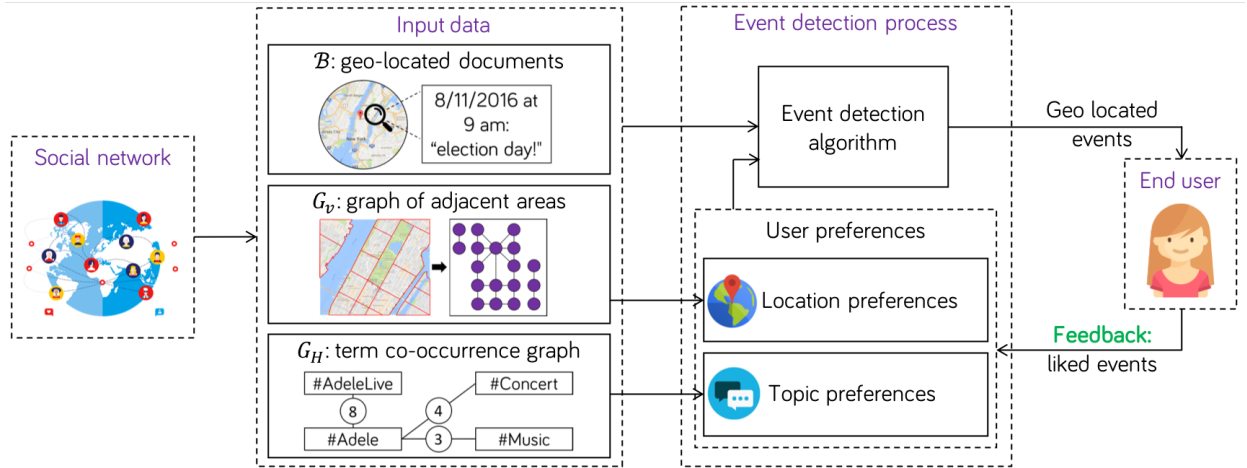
Social network

Input data

$\mathcal{B}$: geo-located documents

8/11/2016 at 9 am: "election day!"

$G_v$: graph of adjacent areas

$G_H$: term co-occurrence graph

#AdeleLive

8

#Adele

4

3

#Concert

#Music

Event detection process

Event detection algorithm

User preferences

Location preferences

Topic preferences

Geo located events

End user

Feedback: liked events